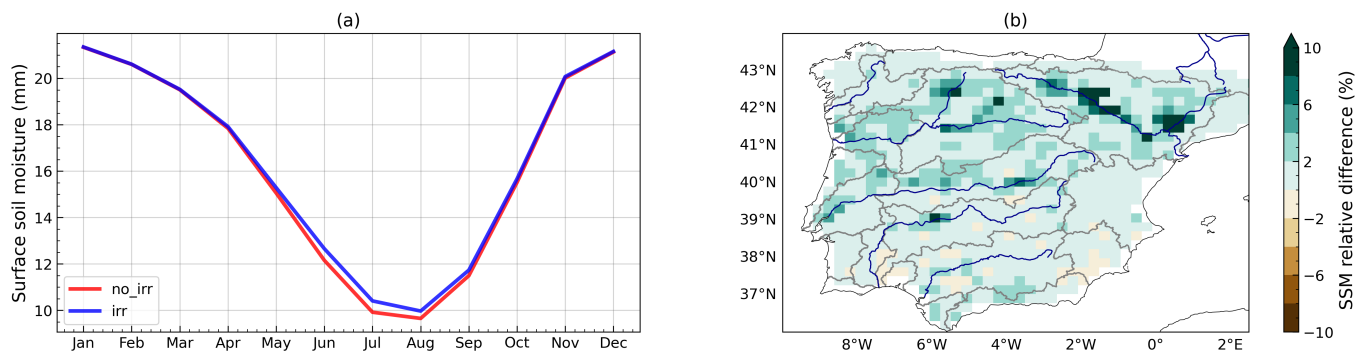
(a)

Surface soil moisture (mm)

20
18
16
14
12
10

no_irr
irr

Jan Feb Mar Apr May Jun Jul Aug Sep Oct Nov Dec

(b)

43°N
42°N
41°N
40°N
39°N
38°N
37°N

8°W 6°W 4°W 2°W 0° 2°E

SSM relative difference (%)

10
6
2
−2
−6
−10